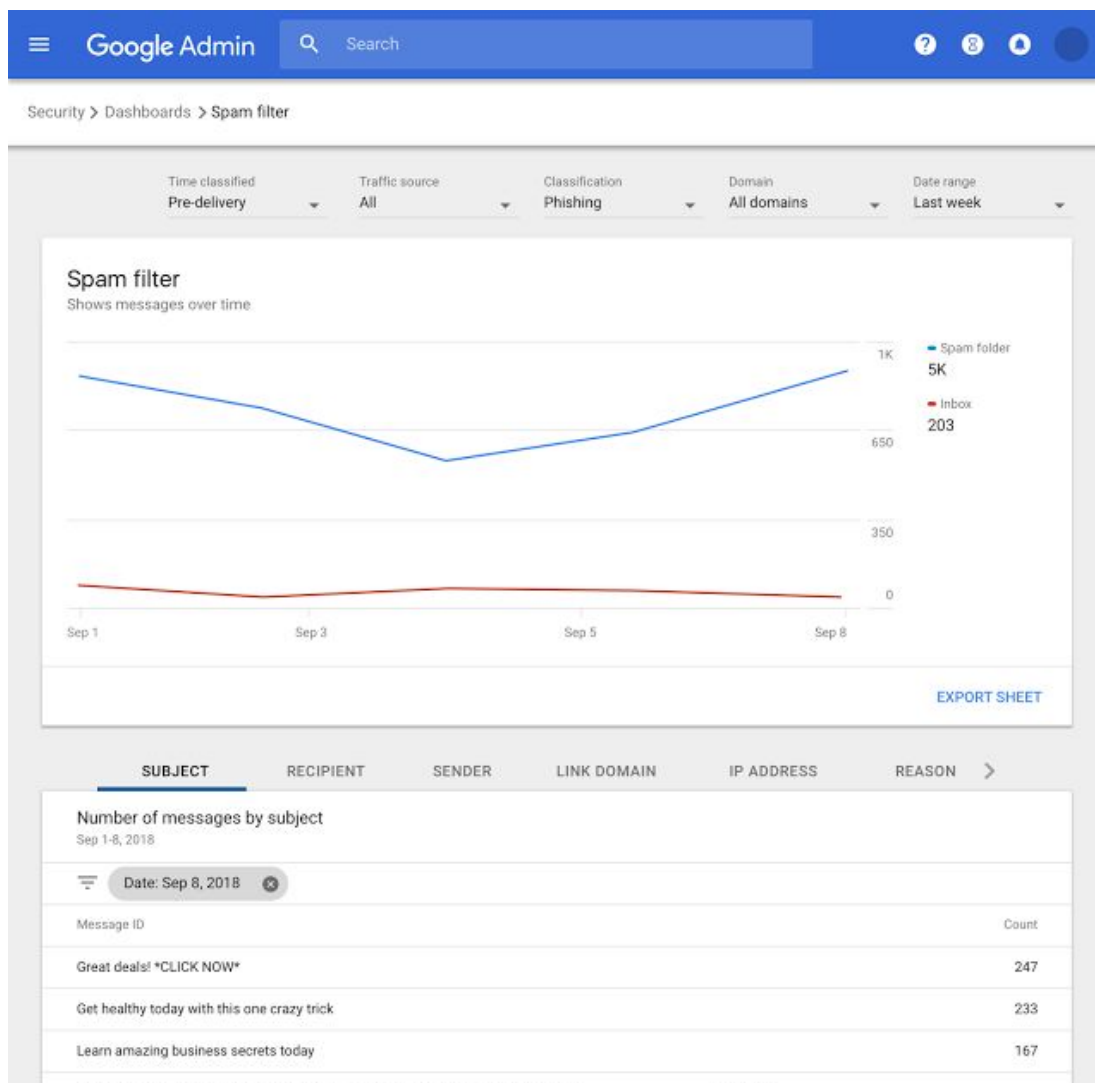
Google Admin

Search

Security > Dashboards > Spam filter

Time classified
Pre-delivery

Traffic source
All

Classification
Phishing

Domain
All domains

Date range
Last week

Spam filter
Shows messages over time

1K
650
350
0

Sep 1
Sep 3
Sep 5
Sep 8

Spam folder
5K

Inbox
203

EXPORT SHEET

SUBJECT
RECIPIENT
SENDER
LINK DOMAIN
IP ADDRESS
REASON

Number of messages by subject
Sep 1-8, 2018

Date: Sep 8, 2018

| Message ID | Count |
|---|---|
| Great deals! *CLICK NOW* | 247 |
| Get healthy today with this one crazy trick | 233 |
| Learn amazing business secrets today | 167 |